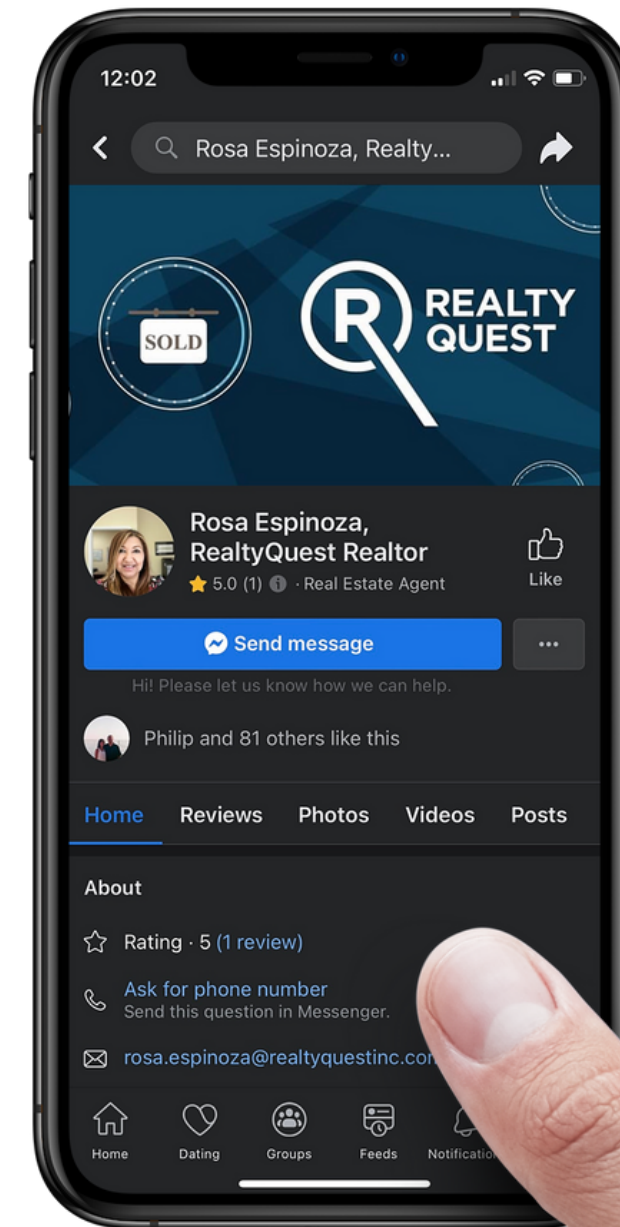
12:02

Rosa Espinoza, Realty...

SOLD

REALTY QUEST

Rosa Espinoza, RealtyQuest Realtor

5.0 (1) · Real Estate Agent

Like

Send message

...

Hi! Please let us know how we can help.

Philip and 81 others like this

Home Reviews Photos Videos Posts

About

Rating · 5 (1 review)

Ask for phone number
Send this question in Messenger.

rosa.espinoza@realtyquestinc.co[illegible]

Home Dating Groups Feeds Notificatio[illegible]